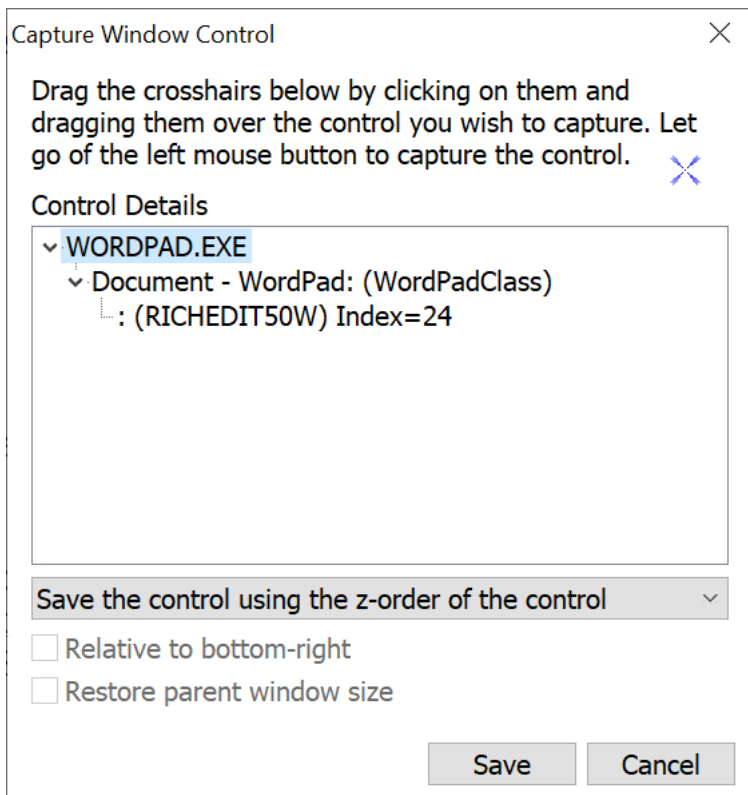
Capture Window Control

Drag the crosshairs below by clicking on them and dragging them over the control you wish to capture. Let go of the left mouse button to capture the control.

Control Details

WORDPAD.EXE
Document - WordPad: (WordPadClass)
: (RICHEDIT50W) Index=24

Save the control using the z-order of the control

Relative to bottom-right

Restore parent window size

Save

Cancel